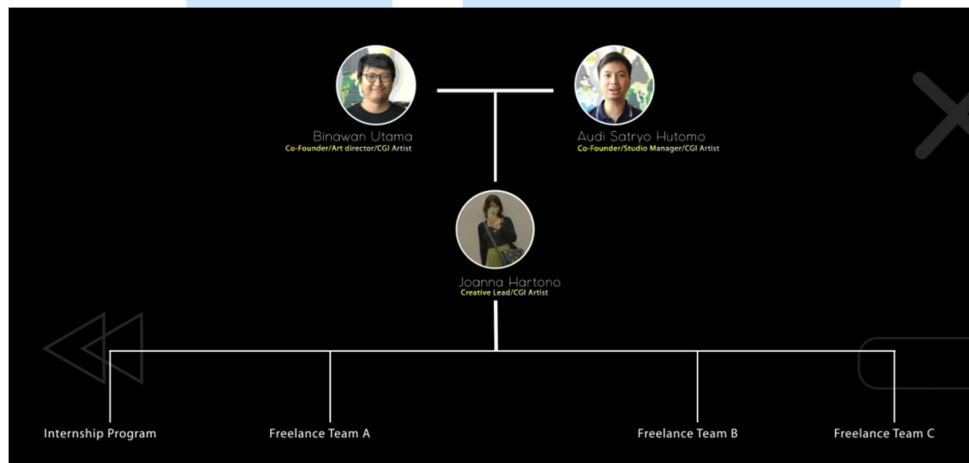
Binawan Utama
Co-Founder/Art director/CGI Artist

Audi Satryo Hutomo
Co-Founder/Studio Manager/CGI Artist

Joanna Hartono
Creative Lead/CGI Artist

Internship Program

Freelance Team A

Freelance Team B

Freelance Team C